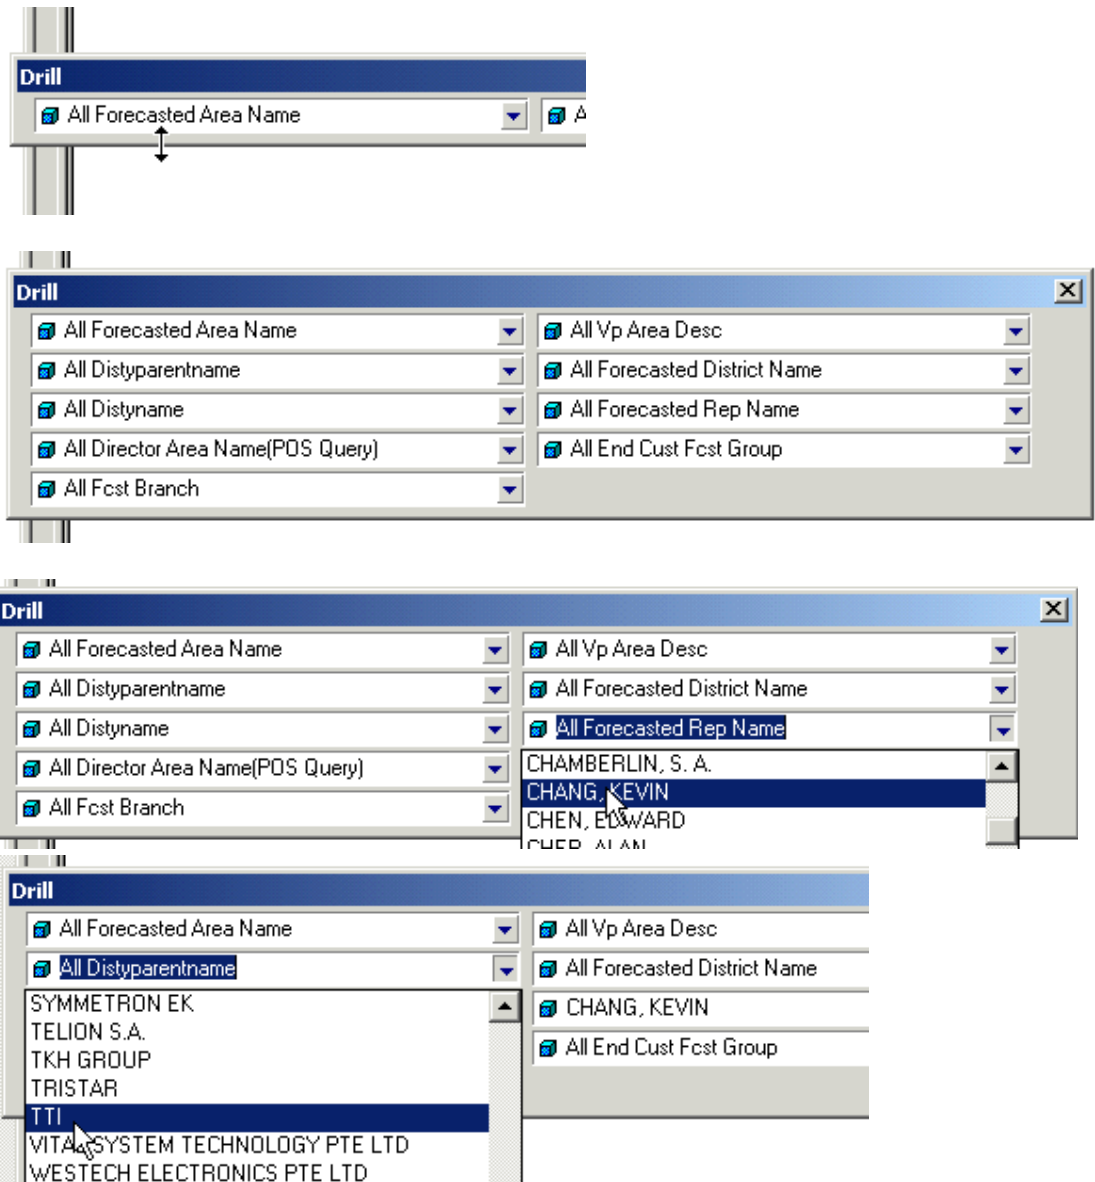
Drill
All Forecasted Area Name
A

Drill
All Forecasted Area Name
All Vp Area Desc
All Distyparentname
All Forecasted District Name
All Distyname
All Forecasted Rep Name
All Director Area Name(POS Query)
All End Cust Fcst Group
All Fcst Branch

Drill
All Forecasted Area Name
All Vp Area Desc
All Distyparentname
All Forecasted District Name
All Distyname
All Forecasted Rep Name
All Director Area Name(POS Query)
CHAMBERLIN, S. A.
All Fcst Branch
CHANG, KEVIN
CHEN, EDWARD
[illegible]

Drill
All Forecasted Area Name
All Vp Area Desc
All Distyparentname
All Forecasted District Name
SYMMETRON EK
CHANG, KEVIN
TELION S.A.
All End Cust Fcst Group
TKH GROUP
TRISTAR
TTI
VITAL SYSTEM TECHNOLOGY PTE LTD
WESTECH ELECTRONICS PTE LTD